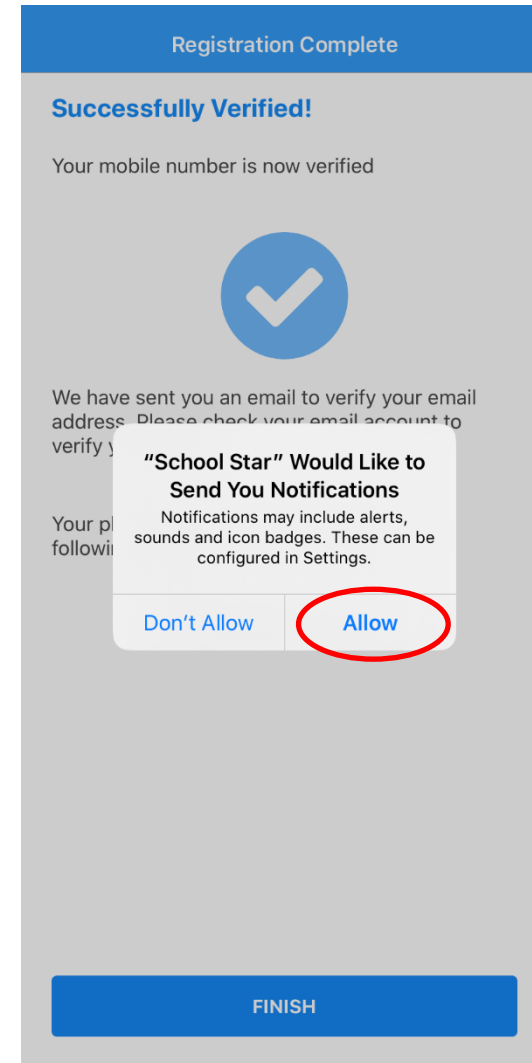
Registration Complete

Successfully Verified!

Your mobile number is now verified

We have sent you an email to verify your email address. Please check your email account to verify y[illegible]

Your pl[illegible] followi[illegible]

"School Star" Would Like to Send You Notifications

Notifications may include alerts, sounds and icon badges. These can be configured in Settings.

Don't Allow

Allow

FINISH